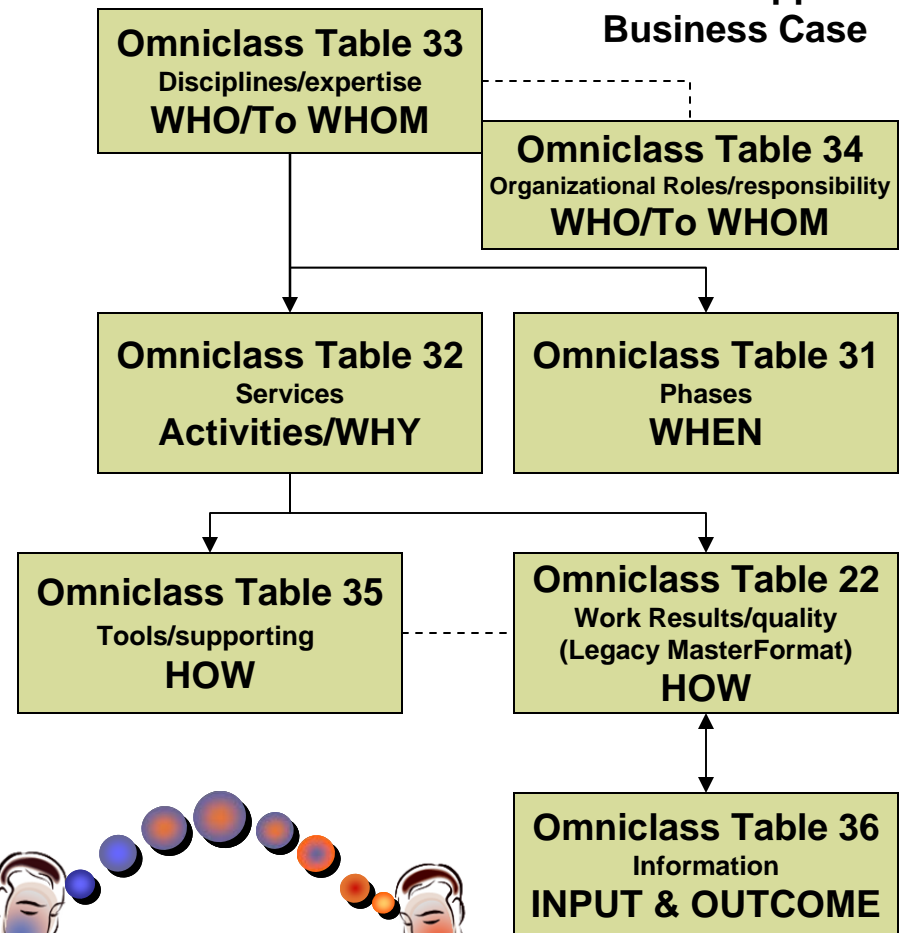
Business Case

Omniclass Table 33
Disciplines/expertise
WHO/To WHOM

Omniclass Table 34
Organizational Roles/responsibility
WHO/To WHOM

Omniclass Table 32
Services
Activities/WHY

Omniclass Table 31
Phases
WHEN

Omniclass Table 35
Tools/supporting
HOW

Omniclass Table 22
Work Results/quality
(Legacy MasterFormat)
HOW

Omniclass Table 36
Information
INPUT & OUTCOME